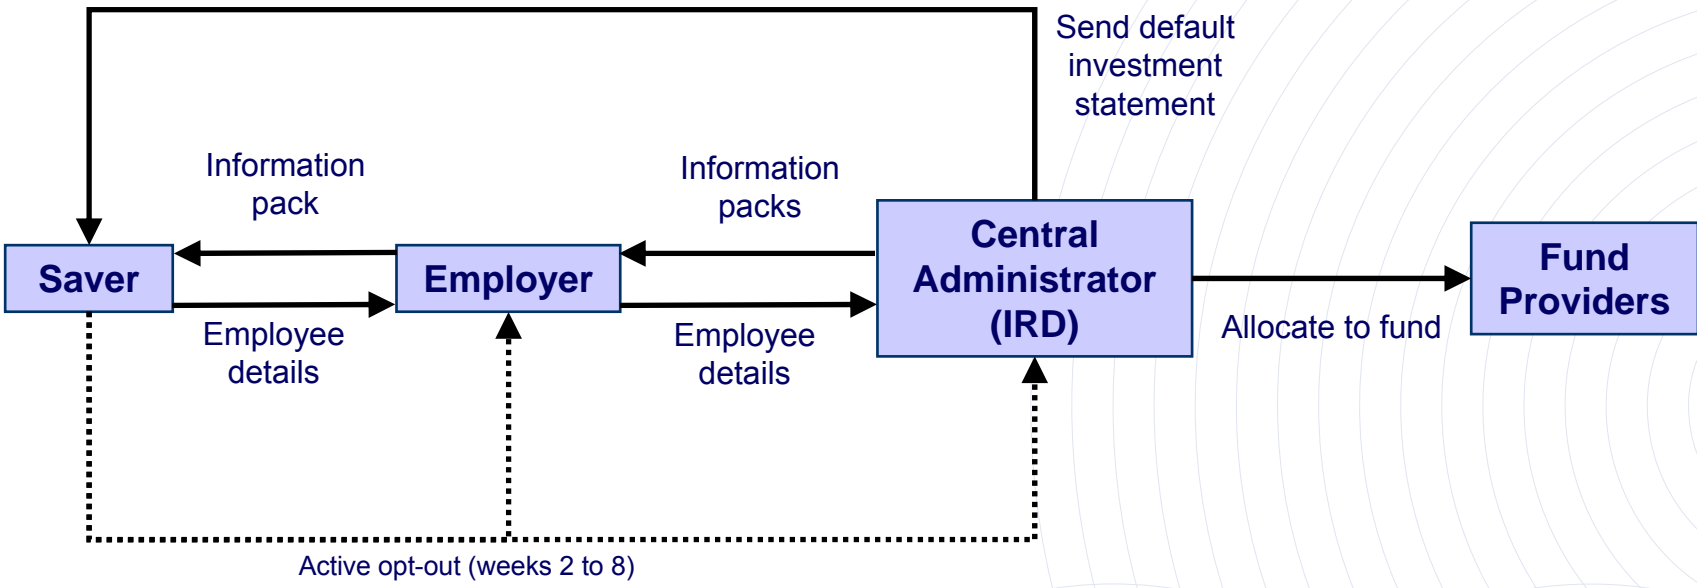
Send default investment statement

Information pack

Information packs

Saver

Employer

Central Administrator (IRD)

Fund Providers

Employee details

Employee details

Allocate to fund

Active opt-out (weeks 2 to 8)